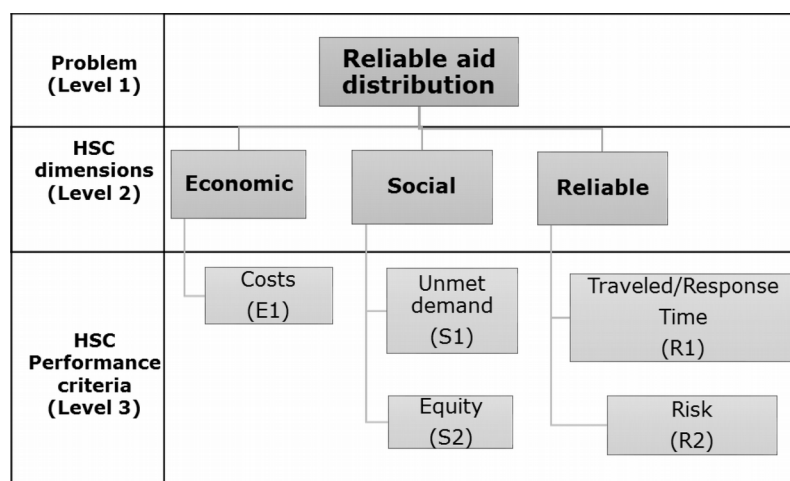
Problem (Level 1)

Reliable aid distribution

HSC dimensions (Level 2)

Economic

Social

Reliable

HSC Performance criteria (Level 3)

Costs (E1)

Unmet demand (S1)

Equity (S2)

Traveled/Response Time (R1)

Risk (R2)